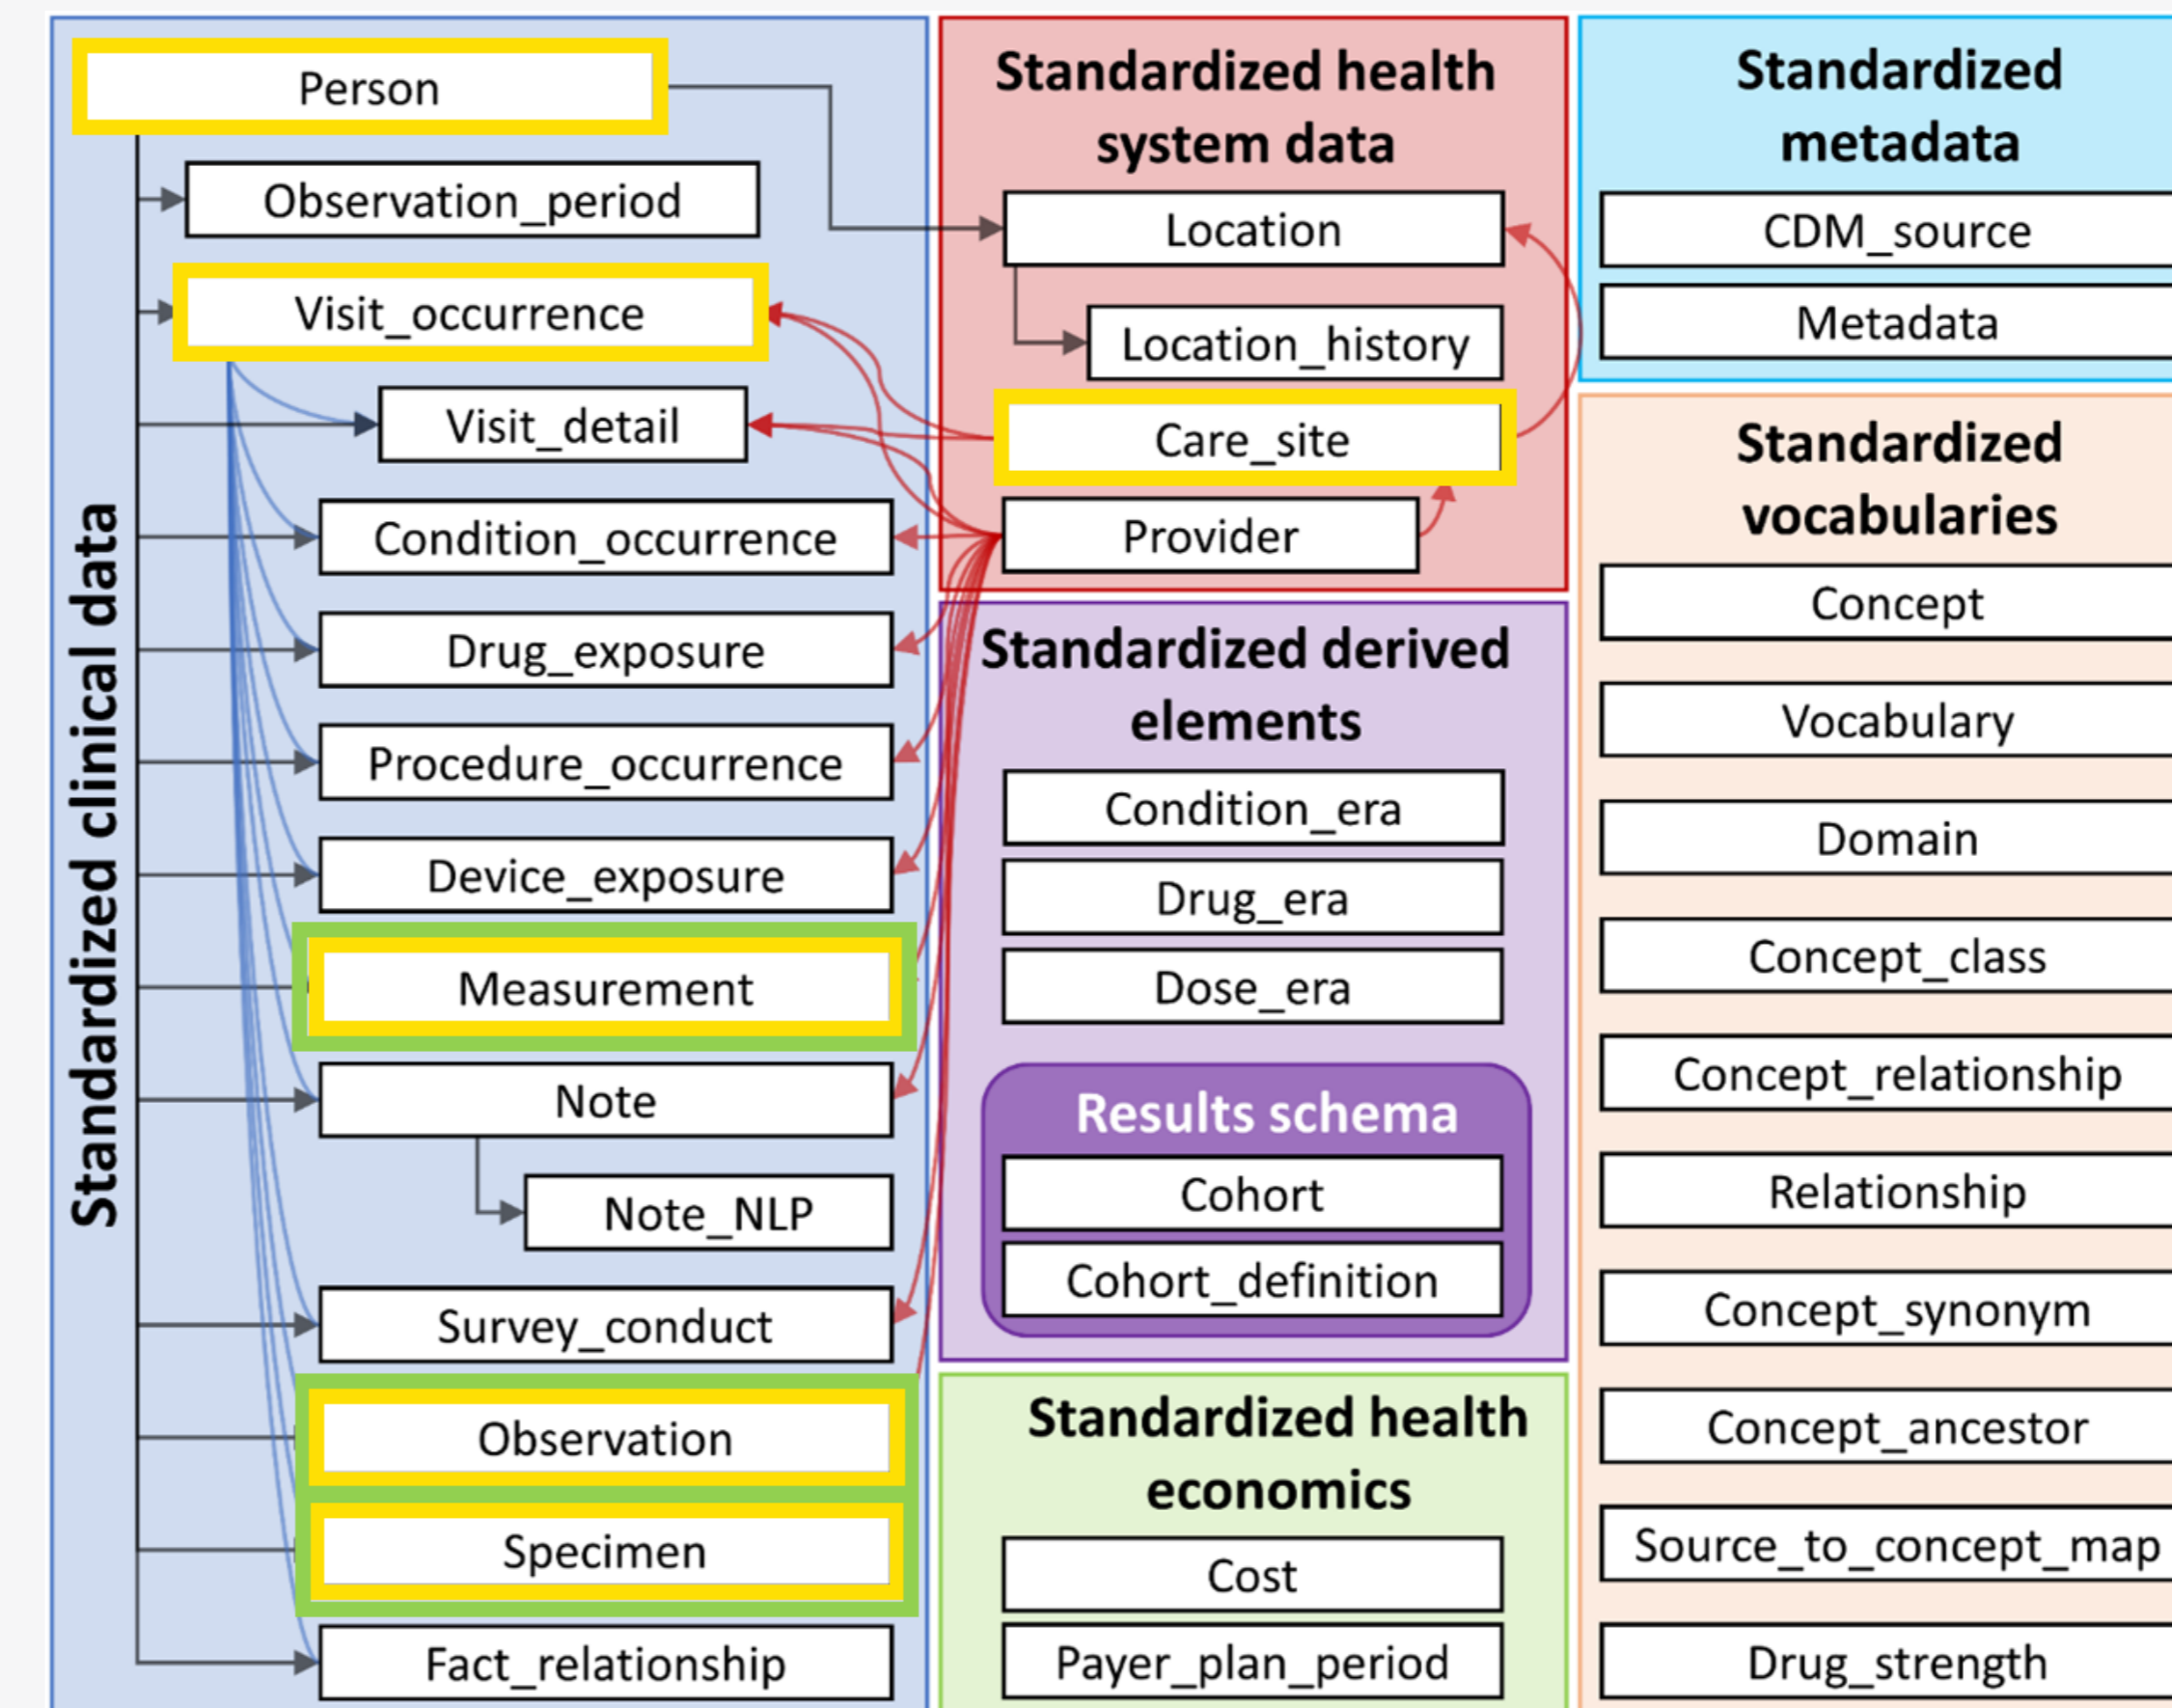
Standardized clinical data

Person

Observation_period

Visit_occurrence

Visit_detail

Condition_occurrence

Drug_exposure

Procedure_occurrence

Device_exposure

Measurement

Note

Note_NLP

Survey_conduct

Observation

Specimen

Fact_relationship

Standardized health system data

Location

Location_history

Care_site

Provider

Standardized derived elements

Condition_era

Drug_era

Dose_era

Results schema

Cohort

Cohort_definition

Standardized health economics

Cost

Payer_plan_period

Standardized metadata

CDM_source

Metadata

Standardized vocabularies

Concept

Vocabulary

Domain

Concept_class

Concept_relationship

Relationship

Concept_synonym

Concept_ancestor

Source_to_concept_map

Drug_strength